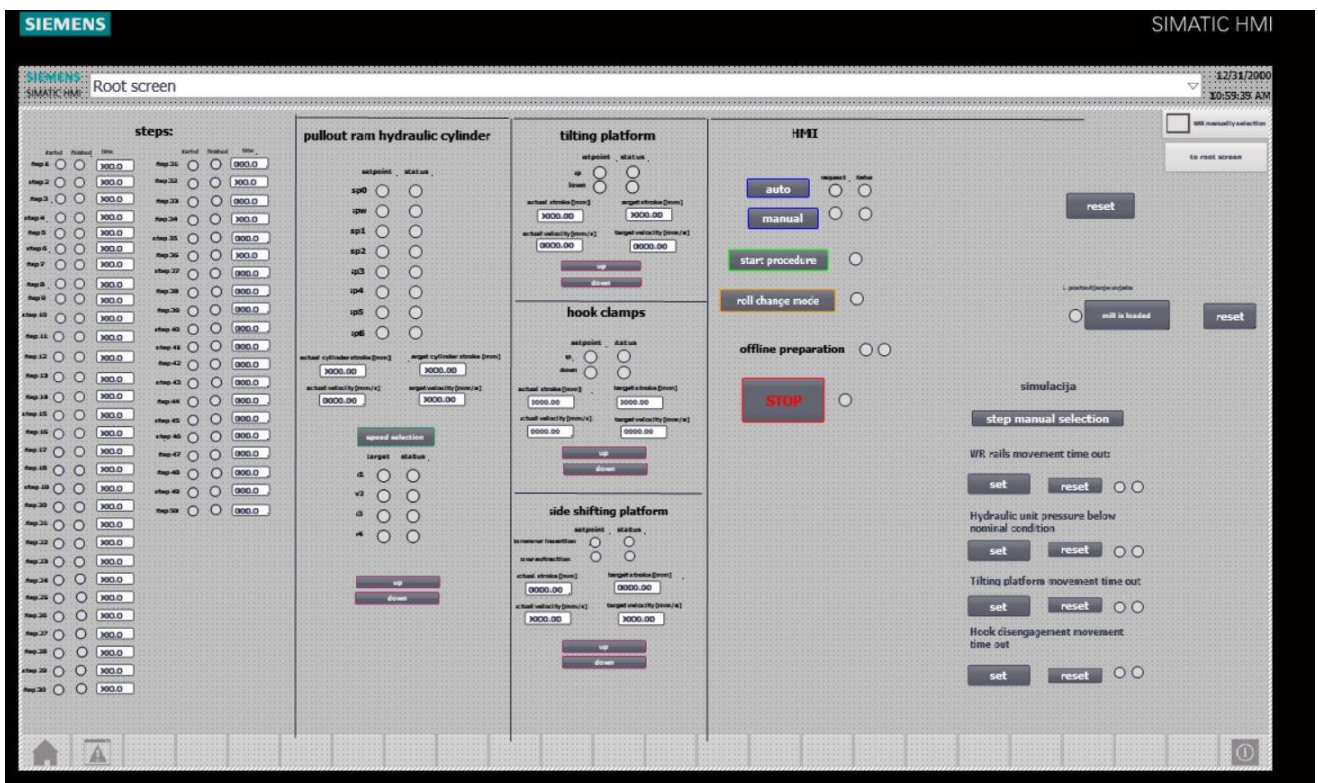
SIEMENS

SIMATIC HMI

SIEMENS
SIMATIC HMI

Root screen

12/31/2000
10:59:39 AM

steps:

started finished time

step1 300.0
step2 300.0
step3 300.0
step4 300.0
step5 300.0
step6 300.0
step7 300.0
step8 300.0
step9 300.0
step 10 300.0
step11 300.0
step12 300.0
step13 300.0
step14 300.0
step15 300.0
step16 300.0
step17 300.0
step18 300.0
step19 300.0
step20 300.0
step21 300.0
step22 300.0
step23 300.0
step24 300.0
step25 300.0
step26 300.0
step27 300.0
step28 300.0
step29 300.0
step30 300.0

started finished time

step31 000.0
step32 300.0
step33 000.0
step34 300.0
step 35 000.0
step36 300.0
step37 000.0
step38 000.0
step39 000.0
step40 000.0
step 41 000.0
step42 000.0
step43 000.0
step44 000.0
step45 000.0
step46 000.0
step47 000.0
step48 000.0
step49 000.0
step50 000.0

pullout ram hydraulic cylinder

setpoint status

sp0
spw
sp1
sp2
sp3
sp4
sp5
sp6

actual cylinder stroke [mm]
3000.00
target cylinder stroke [mm]
3000.00
actual velocity [mm/s]
0000.00
target velocity [mm/s]
3000.00

speed selection

target status

v1
v2
v3
v4

up
down

tilting platform

setpoint status

up
down

actual stroke [mm]
3000.00
target stroke [mm]
3000.00
actual velocity [mm/s]
0000.00
target velocity [mm/s]
0000.00

up
down

hook clamps

setpoint status

up
down

actual stroke [mm]
3000.00
target stroke [mm]
3000.00
actual velocity [mm/s]
0000.00
target velocity [mm/s]
0000.00

up
down

side shifting platform

setpoint status

to new roller insertion
over extraction

actual stroke [mm]
0000.00
target stroke [mm]
0000.00
actual velocity [mm/s]
3000.00
target velocity [mm/s]
3000.00

up
down

HMI

request status

auto
manual

start procedure

roll change mode

offline preparation

STOP

WR manually selection

to root screen

reset

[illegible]

mill is loaded

reset

simulacija

step manual selection

WR rails movement time out:

set reset

Hydraulic unit pressure below nominal condition

set reset

Tilting platform movement time out

set reset

Hook disengagement movement time out

set reset